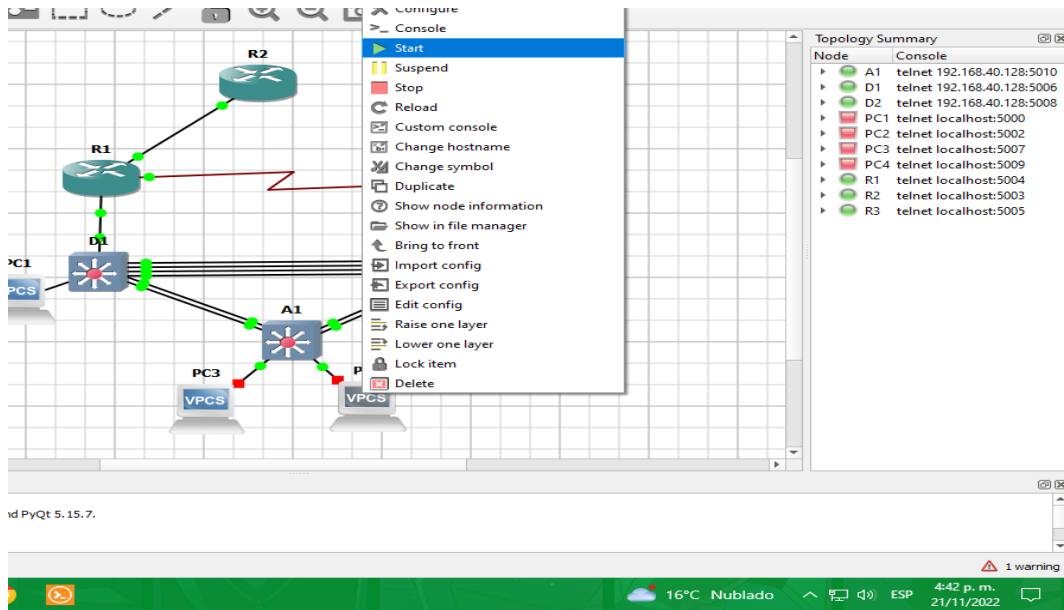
Configure
Console
Start
Suspend
Stop
Reload
Custom console
Change hostname
Change symbol
Duplicate
Show node information
Show in file manager
Bring to front
Import config
Export config
Edit config
Raise one layer
Lower one layer
Lock item
Delete

R2
R1
D1
PC1
VPCS
A1
PC3
VPCS
P
VPCS

Topology Summary

| Node | Console |
|---|---|
| A1 | telnet 192.168.40.128:5010 |
| D1 | telnet 192.168.40.128:5006 |
| D2 | telnet 192.168.40.128:5008 |
| PC1 | telnet localhost:5000 |
| PC2 | telnet localhost:5002 |
| PC3 | telnet localhost:5007 |
| PC4 | telnet localhost:5009 |
| R1 | telnet localhost:5004 |
| R2 | telnet localhost:5003 |
| R3 | telnet localhost:5005 |

nd PyQt 5.15.7.

1 warning

16°C Nublado
ESP
4:42 p. m.
21/11/2022